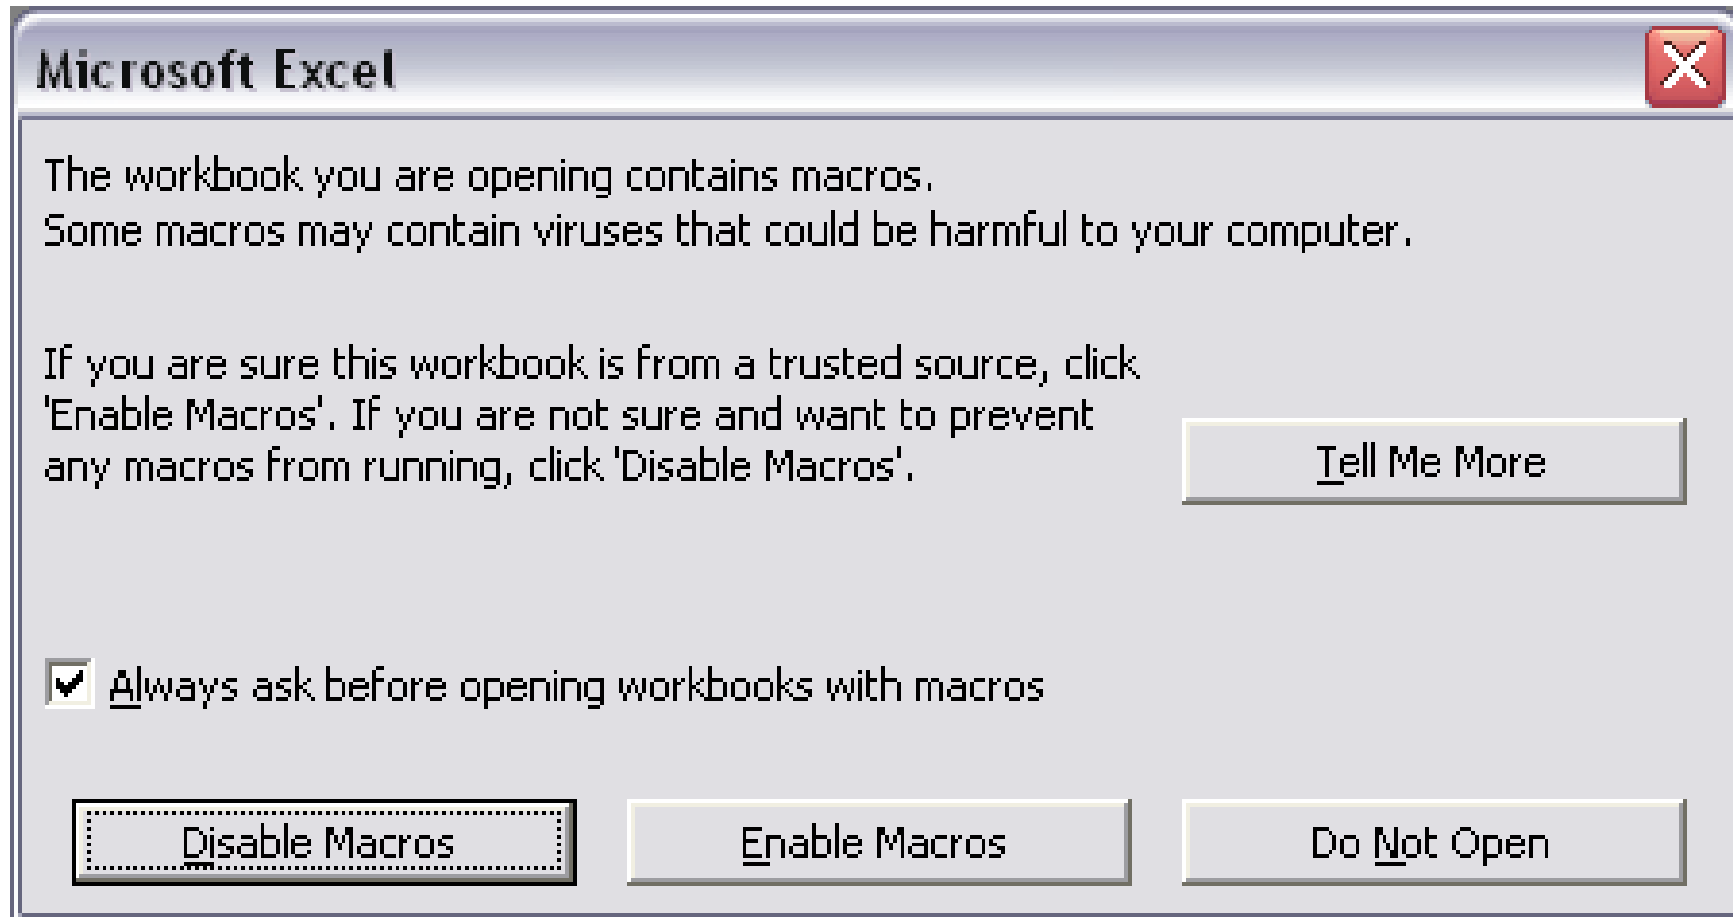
Microsoft Excel

The workbook you are opening contains macros.
Some macros may contain viruses that could be harmful to your computer.

If you are sure this workbook is from a trusted source, click 'Enable Macros'. If you are not sure and want to prevent any macros from running, click 'Disable Macros'.

Tell Me More

Always ask before opening workbooks with macros

Disable Macros

Enable Macros

Do Not Open